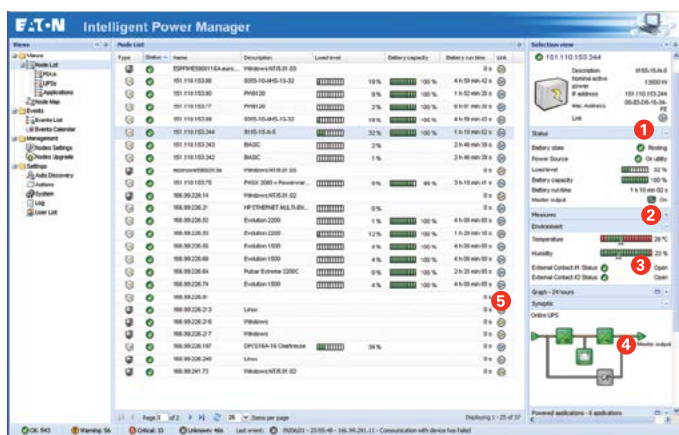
E·T·N Intelligent Power Manager

Views
Node List
PDUs
UPSs
Applications
Node Map
Events
Events List
Events Calendar
Management
Nodes Settings
Nodes Upgrade
Settings
Auto Discovery
Actions
System
Log
User List

Node List

| Type | Status | Name | Description | Load level | | Battery capacity | | Battery time | Link |
|---|---|---|---|---|---|---|---|---|---|
| | | EGPPWE5001 | Windows NT/5.01.03 | | | | | 0 s | |
| | | 151.110.153.88 | 9355-10-MHS-10-32 | | 19 % | | 100 % | 4 h 59 min 42 s | |
| | | 151.110.153.80 | PW9120 | | 9 % | | 100 % | 1 h 52 min 20 s | |
| | | 151.110.153.77 | PW9120 | | 2 % | | 100 % | 6 h 01 min 30 s | |
| | | 151.110.153.66 | 9355-10-MHS-10-32 | | 19 % | | 100 % | 4 h 59 min 42 s | |
| | | 151.110.153.244 | 9155-15-N-S | | 32 % | | 100 % | 1 h 10 min 02 s | |
| | | 151.110.153.243 | BASIC | | 2 % | | | 2 h 46 min 39 s | |
| | | 151.110.153.242 | BASIC | | 1 % | | | 2 h 46 min 39 s | |
| | | | Windows NT/5.01.03 | | | | | 0 s | |
| | | 151.110.153.75 | PW9X 2000 + Powerware | | | | 99 % | 3 h 19 min 41 s | |
| | | 166.99.226.14 | Windows NT/5.01.03 | | | | | 0 s | |
| | | 166.99.226.21 | HP ETHERNET MULTI-EN | | 0 % | | | 0 s | |
| | | 166.99.226.52 | Evolution 2200 | | 1 % | | 100 % | 4 h 09 min 60 s | |
| | | 166.99.226.53 | Evolution 2200 | | 12 % | | 100 % | 1 h 20 min 10 s | |
| | | 166.99.226.60 | Evolution 1500 | | 4 % | | 100 % | 4 h 09 min 60 s | |
| | | 166.99.226.69 | Evolution 1500 | | 4 % | | 100 % | 4 h 09 min 60 s | |
| | | 166.99.226.64 | Pulsar Extreme 2200C | | 0 % | | 100 % | 2 h 26 min 60 s | |
| | | 166.99.226.74 | Evolution 1500 | | 4 % | | 100 % | 4 h 09 min 60 s | |
| | | 166.99.226.9 | | | | | | 0 s | |
| | | 166.99.226.2-3 | Linux | | | | | 0 s | |
| | | 166.99.226.2-5 | Windows | | | | | 0 s | |
| | | 166.99.226.2-7 | Windows | | | | | 0 s | |
| | | 166.99.226.197 | DPC516A-16 Chartreuse | | 34 % | | | 0 s | |
| | | 166.99.226.249 | Linux | | | | | 0 s | |
| | | 166.99.241.73 | Windows NT/5.01.03 | | | | | 0 s | |

Page 1 of 2 | 25 Items per page
Displaying 1 - 25 of 37

Selection view
151.110.153.244
Description 9155-15-N-S
Nominal active power 13500 W
IP address 151.110.153.244
Mac Address 00-20-85-15-34-FE
Link

Status
Battery state Resting
Power Source On utility
Load level 32 %
Battery capacity 100 %
Battery runtime 1 h 10 min 02 s
Master output On

Measures
Environment
Temperature 28 °C
Humidity 23 %
External Contact #1 Status Open
External Contact #2 Status Open

Graph - 24 hours
Synoptic
Online UPS
Master output

Powered applications - 0 applications

1 2 3 4 5

OK: 543 Warning: 56 Critical: 10 Unknown: 46A Last event: 09/06/21 - 23:55:48 - 166.99.241.11 - Communication with device has failed